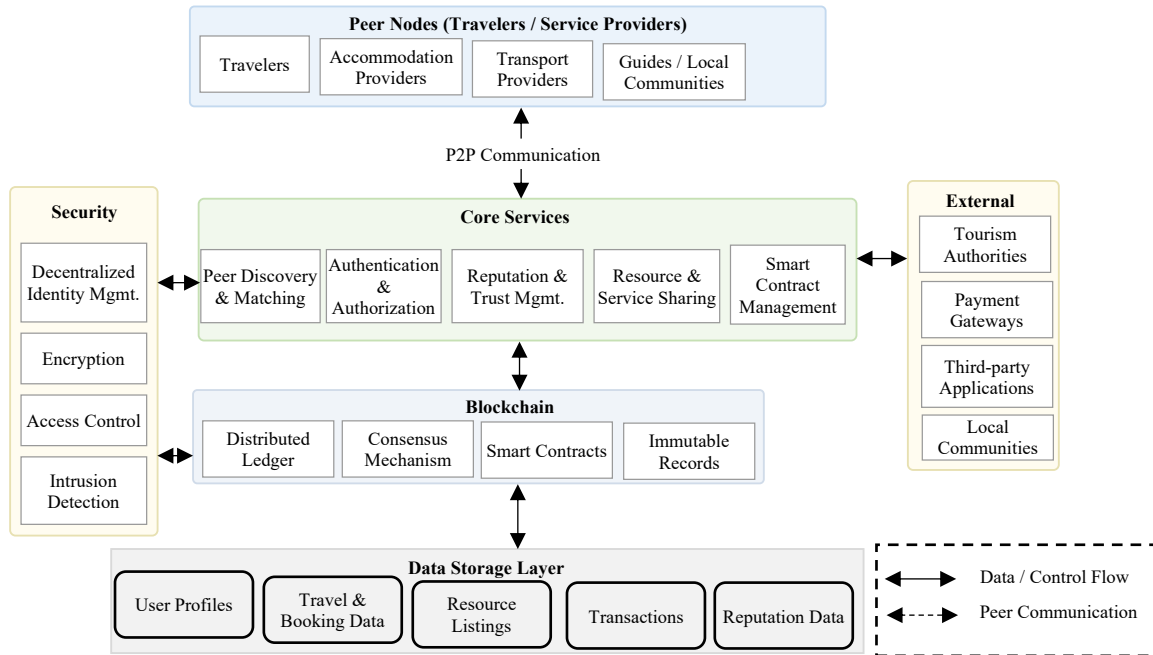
Peer Nodes (Travelers / Service Providers)

Travelers

Accommodation Providers

Transport Providers

Guides / Local Communities

P2P Communication

Security

Decentralized Identity Mgmt.

Encryption

Access Control

Intrusion Detection

Core Services

Peer Discovery & Matching

Authentication & Authorization

Reputation & Trust Mgmt.

Resource & Service Sharing

Smart Contract Management

External

Tourism Authorities

Payment Gateways

Third-party Applications

Local Communities

Blockchain

Distributed Ledger

Consensus Mechanism

Smart Contracts

Immutable Records

Data Storage Layer

User Profiles

Travel & Booking Data

Resource Listings

Transactions

Reputation Data

Data / Control Flow

Peer Communication